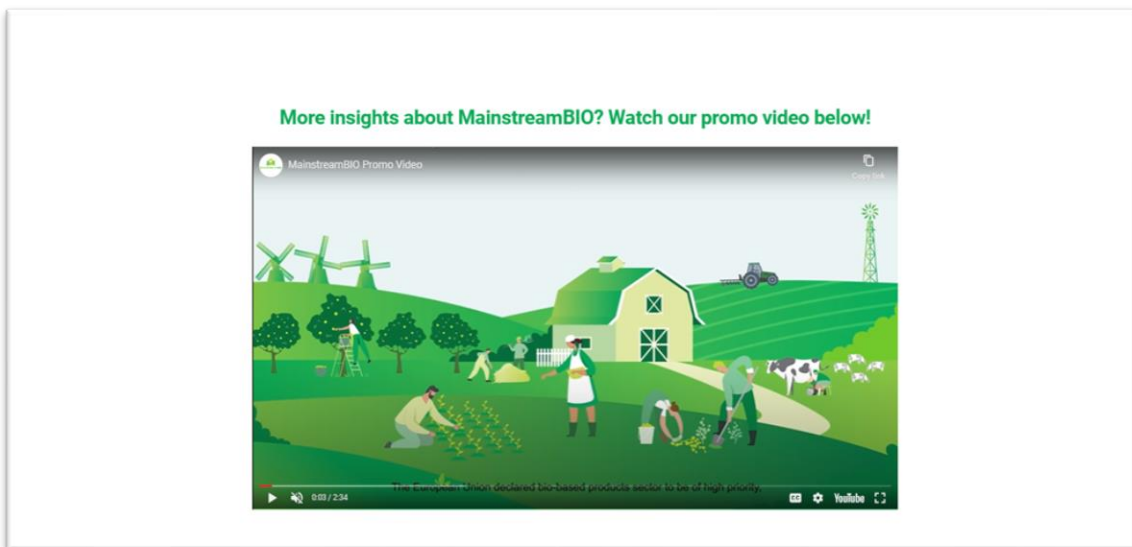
More insights about MainstreamBIO? Watch our promo video below!

MainstreamBIO Promo Video

Copy link

The European Union declared bio-based products sector to be of high priority.

0:03 / 2:34

YouTube